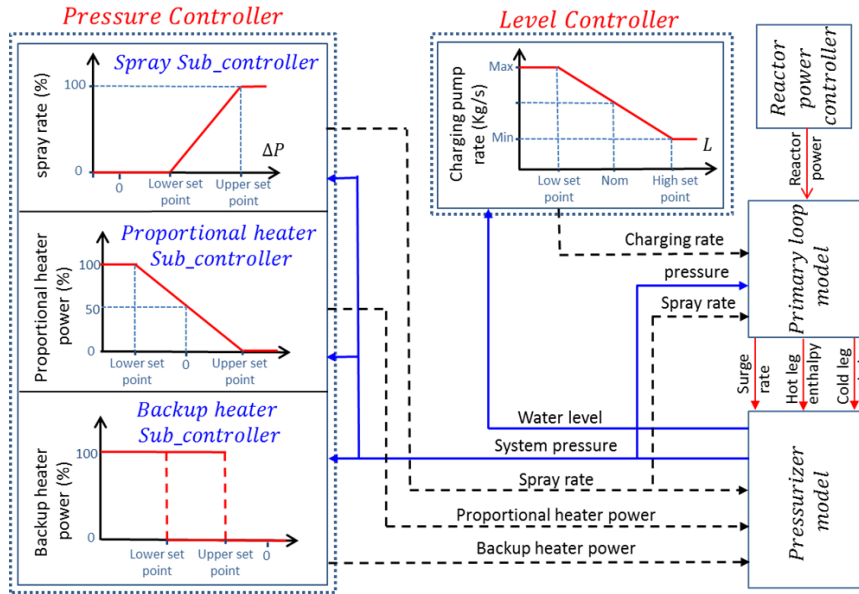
Pressure Controller

Spray Sub_controller

spray rate (%)

100

0

0

Lower set point

Upper set point

$\Delta P$

Proportional heater Sub_controller

Proportional heater power (%)

100

50

0

Lower set point

0

Upper set point

Backup heater Sub_controller

Backup heater power (%)

100

0

Lower set point

Upper set point

0

Level Controller

Charging pump rate (Kg/s)

Max

Min

Low set point

Nom

High set point

$L$

Reactor power controller

Reactor power

Primary loop model

Charging rate

pressure

Spray rate

Surge rate

Hot leg enthalpy

Cold leg

Water level

System pressure

Spray rate

Proportional heater power

Backup heater power

Pressurizer model